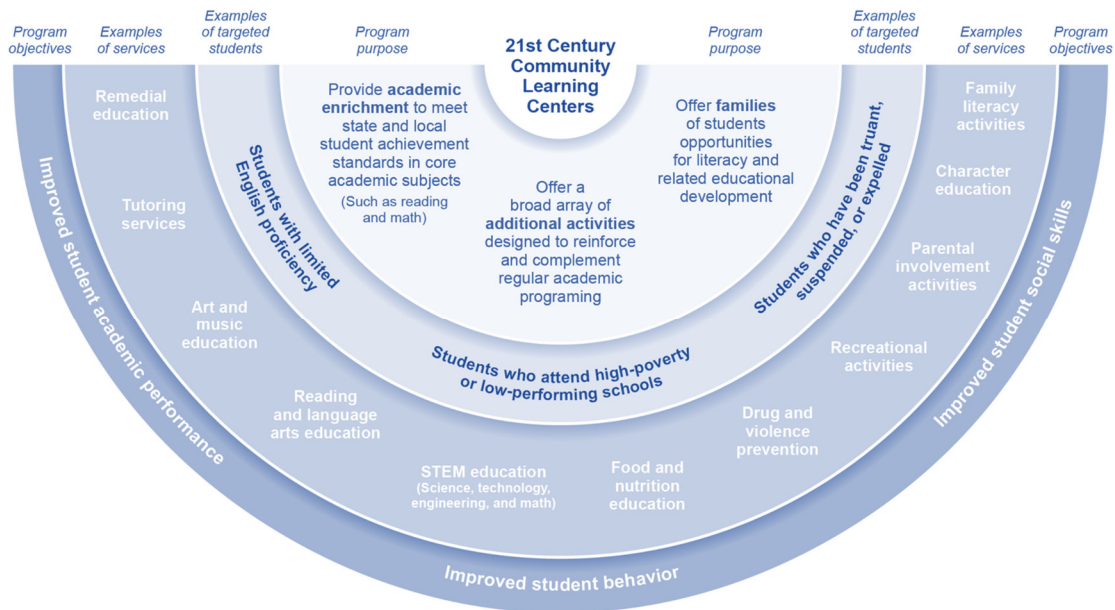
Program objectives

Examples of services

Examples of targeted students

Program purpose

21st Century Community Learning Centers

Program purpose

Examples of targeted students

Examples of services

Program objectives

Provide academic enrichment to meet state and local student achievement standards in core academic subjects (Such as reading and math)

Offer a broad array of additional activities designed to reinforce and complement regular academic programing

Offer families of students opportunities for literacy and related educational development

Students with limited English proficiency

Students who attend high-poverty or low-performing schools

Students who have been truant, suspended, or expelled

Remedial education

Tutoring services

Art and music education

Reading and language arts education

STEM education (Science, technology, engineering, and math)

Food and nutrition education

Drug and violence prevention

Recreational activities

Parental involvement activities

Character education

Family literacy activities

Improved student academic performance

Improved student behavior

Improved student social skills